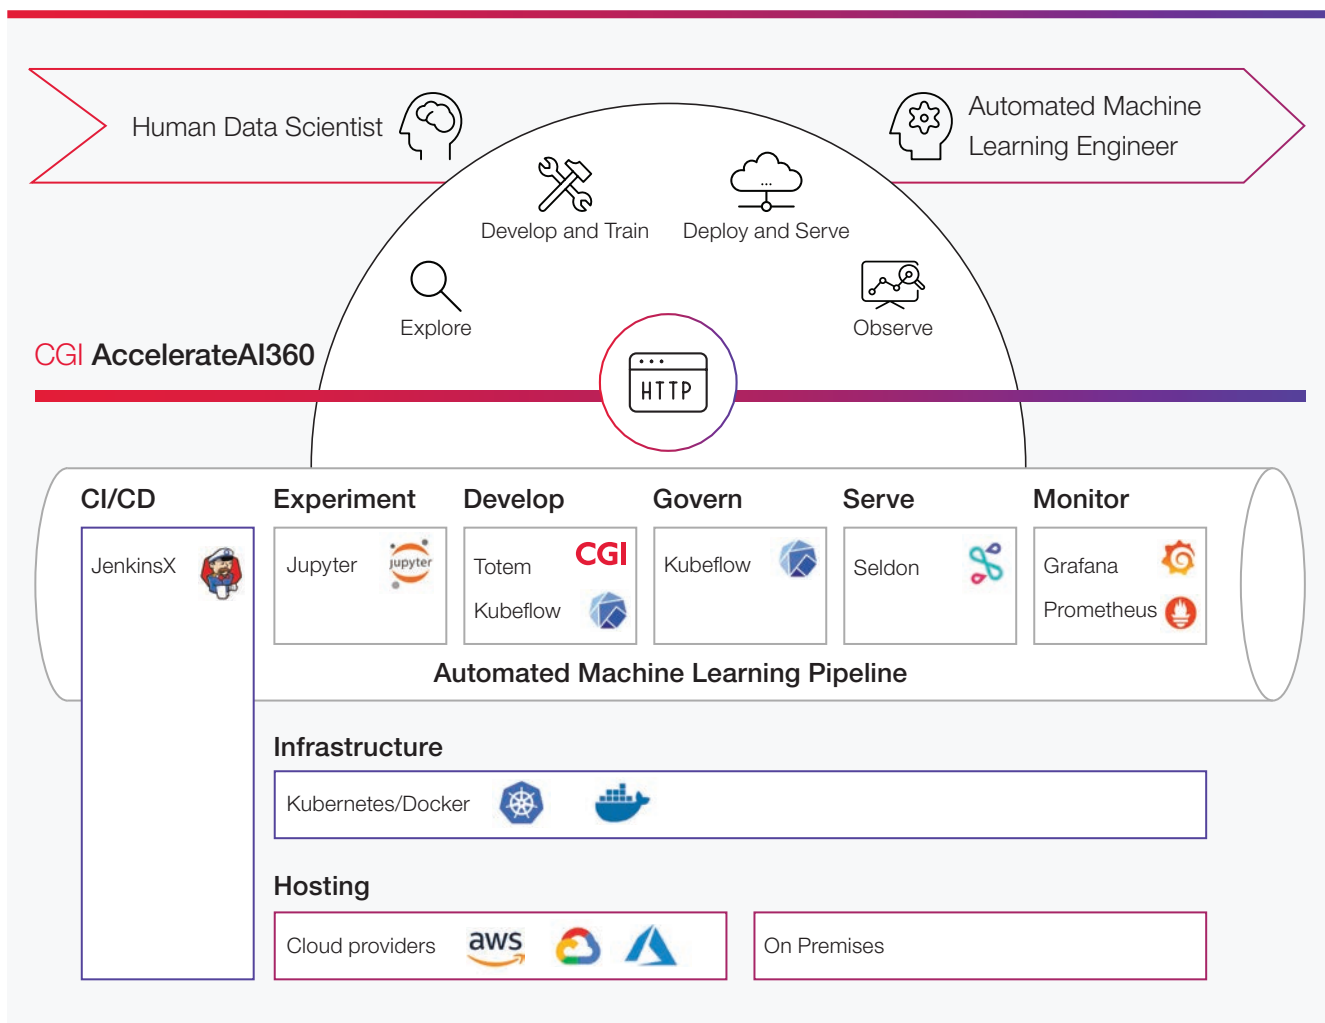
Human Data Scientist

Automated Machine Learning Engineer

Develop and Train

Deploy and Serve

Explore

Observe

CGI AccelerateAI360

HTTP

CI/CD

Experiment

Develop

Govern

Serve

Monitor

JenkinsX

Jupyter

jupyter

Totem

CGI

Kubeflow

Kubeflow

Seldon

Grafana

Prometheus

Automated Machine Learning Pipeline

Infrastructure

Kubernetes/Docker

Hosting

Cloud providers

aws

On Premises